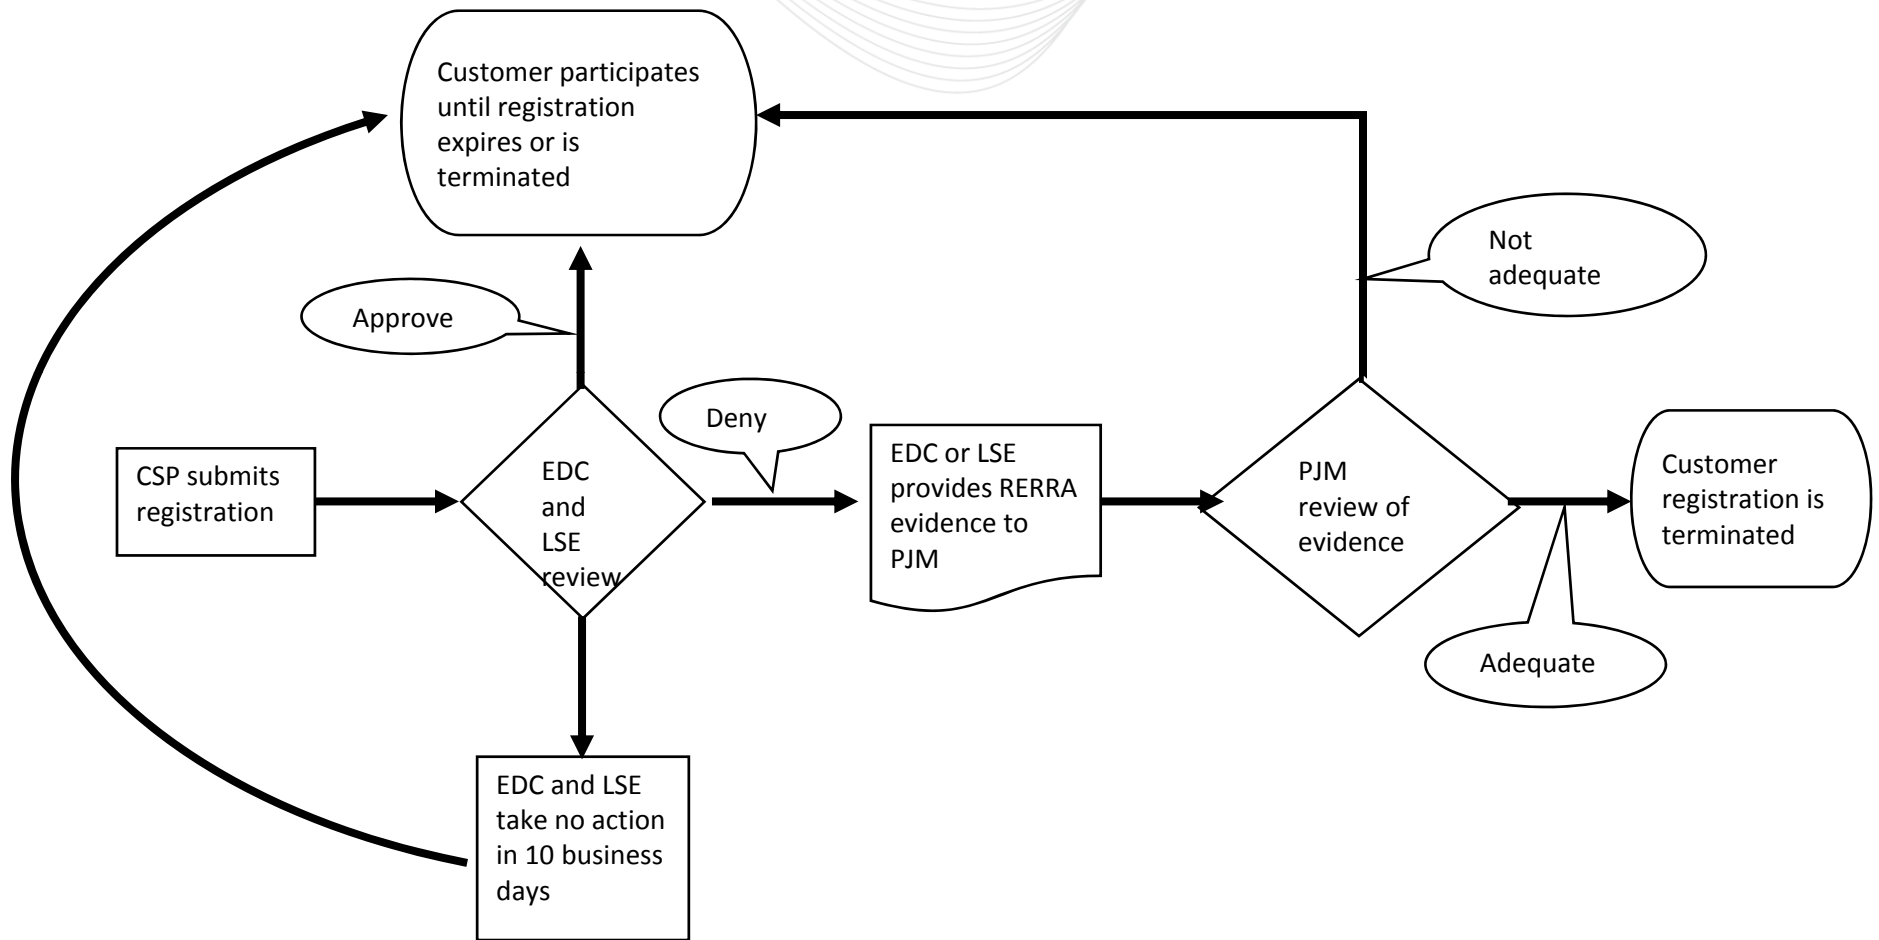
Customer participates until registration expires or is terminated

Not adequate

Approve

Deny

CSP submits registration

EDC and LSE review

EDC or LSE provides RERRA evidence to PJM

PJM review of evidence

Customer registration is terminated

Adequate

EDC and LSE take no action in 10 business days